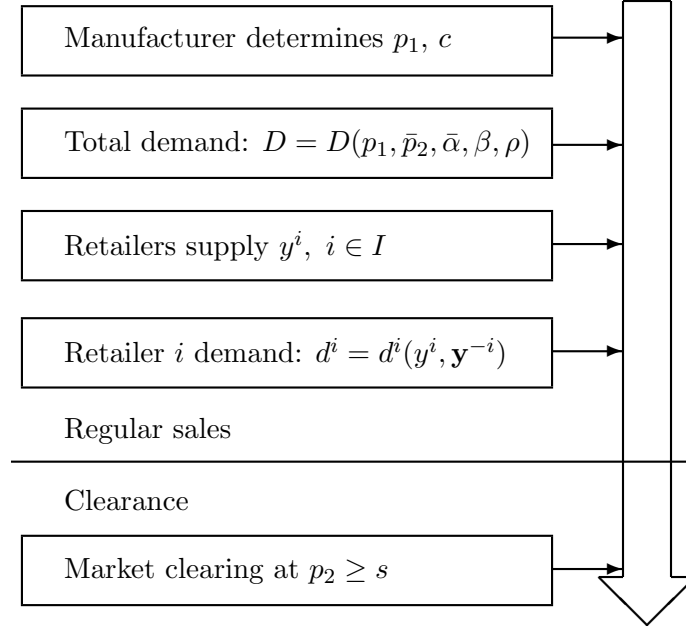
Manufacturer determines $p_1$, $c$

Total demand: $D = D(p_1, \bar{p}_2, \bar{\alpha}, \beta, \rho)$

Retailers supply $y^i$, $i \in I$

Retailer $i$ demand: $d^i = d^i(y^i, \mathbf{y}^{-i})$

Regular sales

Clearance

Market clearing at $p_2 \geq s$